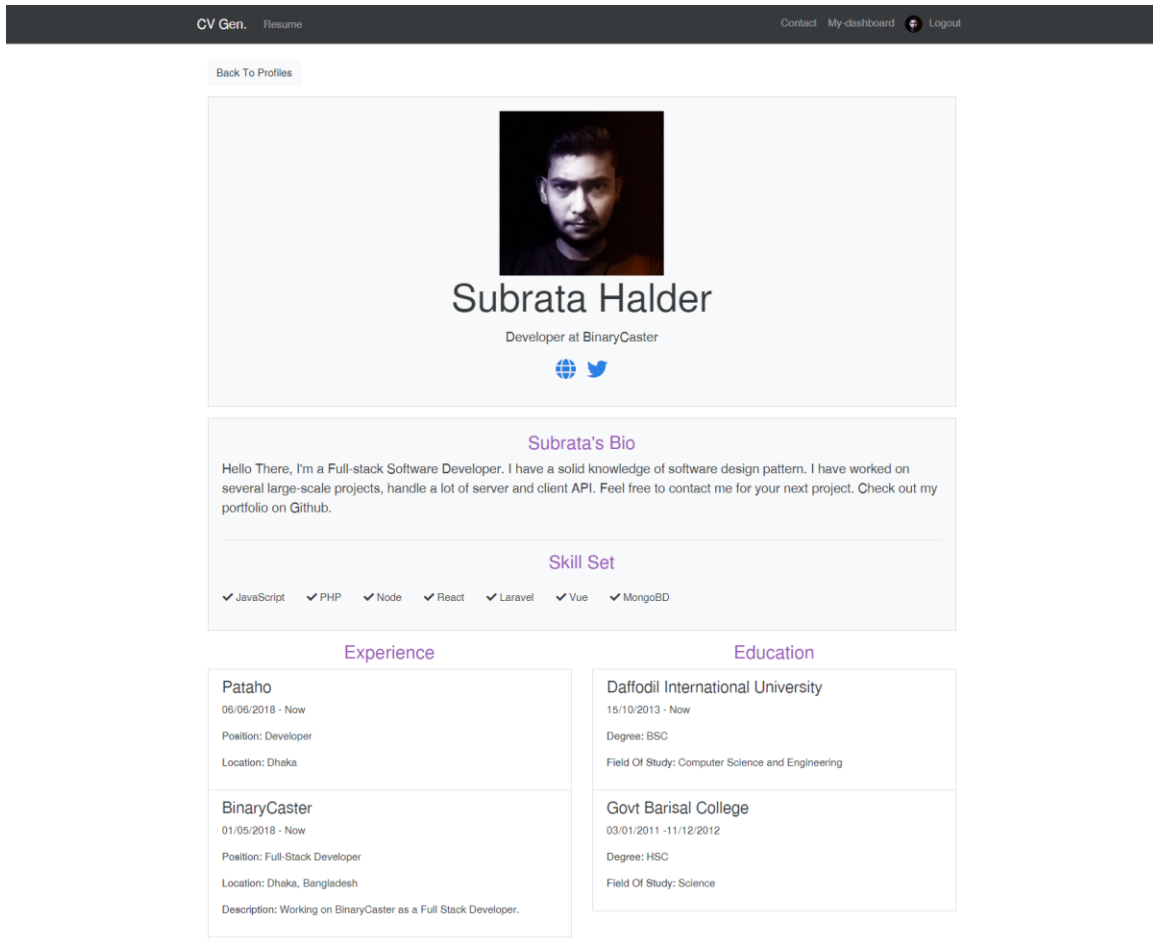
CV Gen. Resume

Contact My-dashboard Logout

Back To Profiles

Subrata Halder

Developer at BinaryCaster

Subrata's Bio

Hello There, I'm a Full-stack Software Developer. I have a solid knowledge of software design pattern. I have worked on several large-scale projects, handle a lot of server and client API. Feel free to contact me for your next project. Check out my portfolio on Github.

Skill Set

✔ JavaScript ✔ PHP ✔ Node ✔ React ✔ Laravel ✔ Vue ✔ MongoBD

Experience

Pataho
06/06/2018 - Now
Position: Developer
Location: Dhaka

BinaryCaster
01/05/2018 - Now
Position: Full-Stack Developer
Location: Dhaka, Bangladesh
Description: Working on BinaryCaster as a Full Stack Developer.

Education

Daffodil International University
15/10/2013 - Now
Degree: BSC
Field Of Study: Computer Science and Engineering

Govt Barisal College
03/01/2011 -11/12/2012
Degree: HSC
Field Of Study: Science